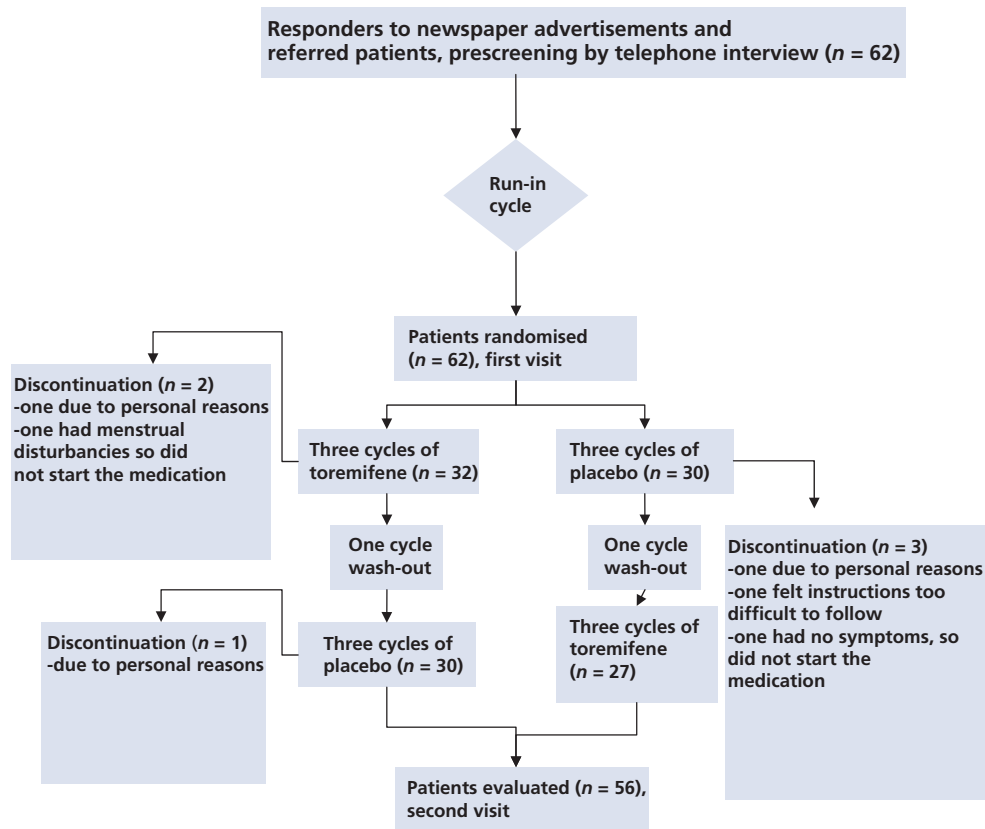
Responders to newspaper advertisements and referred patients, prescreening by telephone interview ($n$ = 62)

Run-in cycle

Patients randomised ($n$ = 62), first visit

Discontinuation ($n$ = 2)
-one due to personal reasons
-one had menstrual disturbancies so did not start the medication

Three cycles of toremifene ($n$ = 32)

Three cycles of placebo ($n$ = 30)

One cycle wash-out

One cycle wash-out

Discontinuation ($n$ = 3)
-one due to personal reasons
-one felt instructions too difficult to follow
-one had no symptoms, so did not start the medication

Discontinuation ($n$ = 1)
-due to personal reasons

Three cycles of placebo ($n$ = 30)

Three cycles of toremifene ($n$ = 27)

Patients evaluated ($n$ = 56), second visit